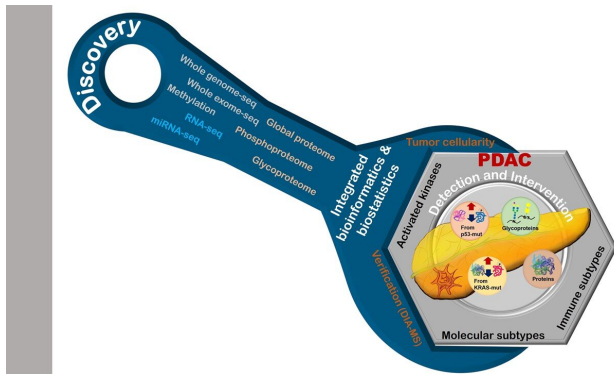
Discovery

Whole genome-seq
Whole exome-seq
Methylation
RNA-seq
miRNA-seq

Global proteome
Phosphoproteome
Glycoproteome

Integrated bioinformatics & biostatistics

Verification (DIA-MS)

Tumor cellularity

PDAC
Detection and Intervention

Activated kinases

From p53-mut

Glycoproteins

From KRAS-mut

Proteins

Immune subtypes

Molecular subtypes